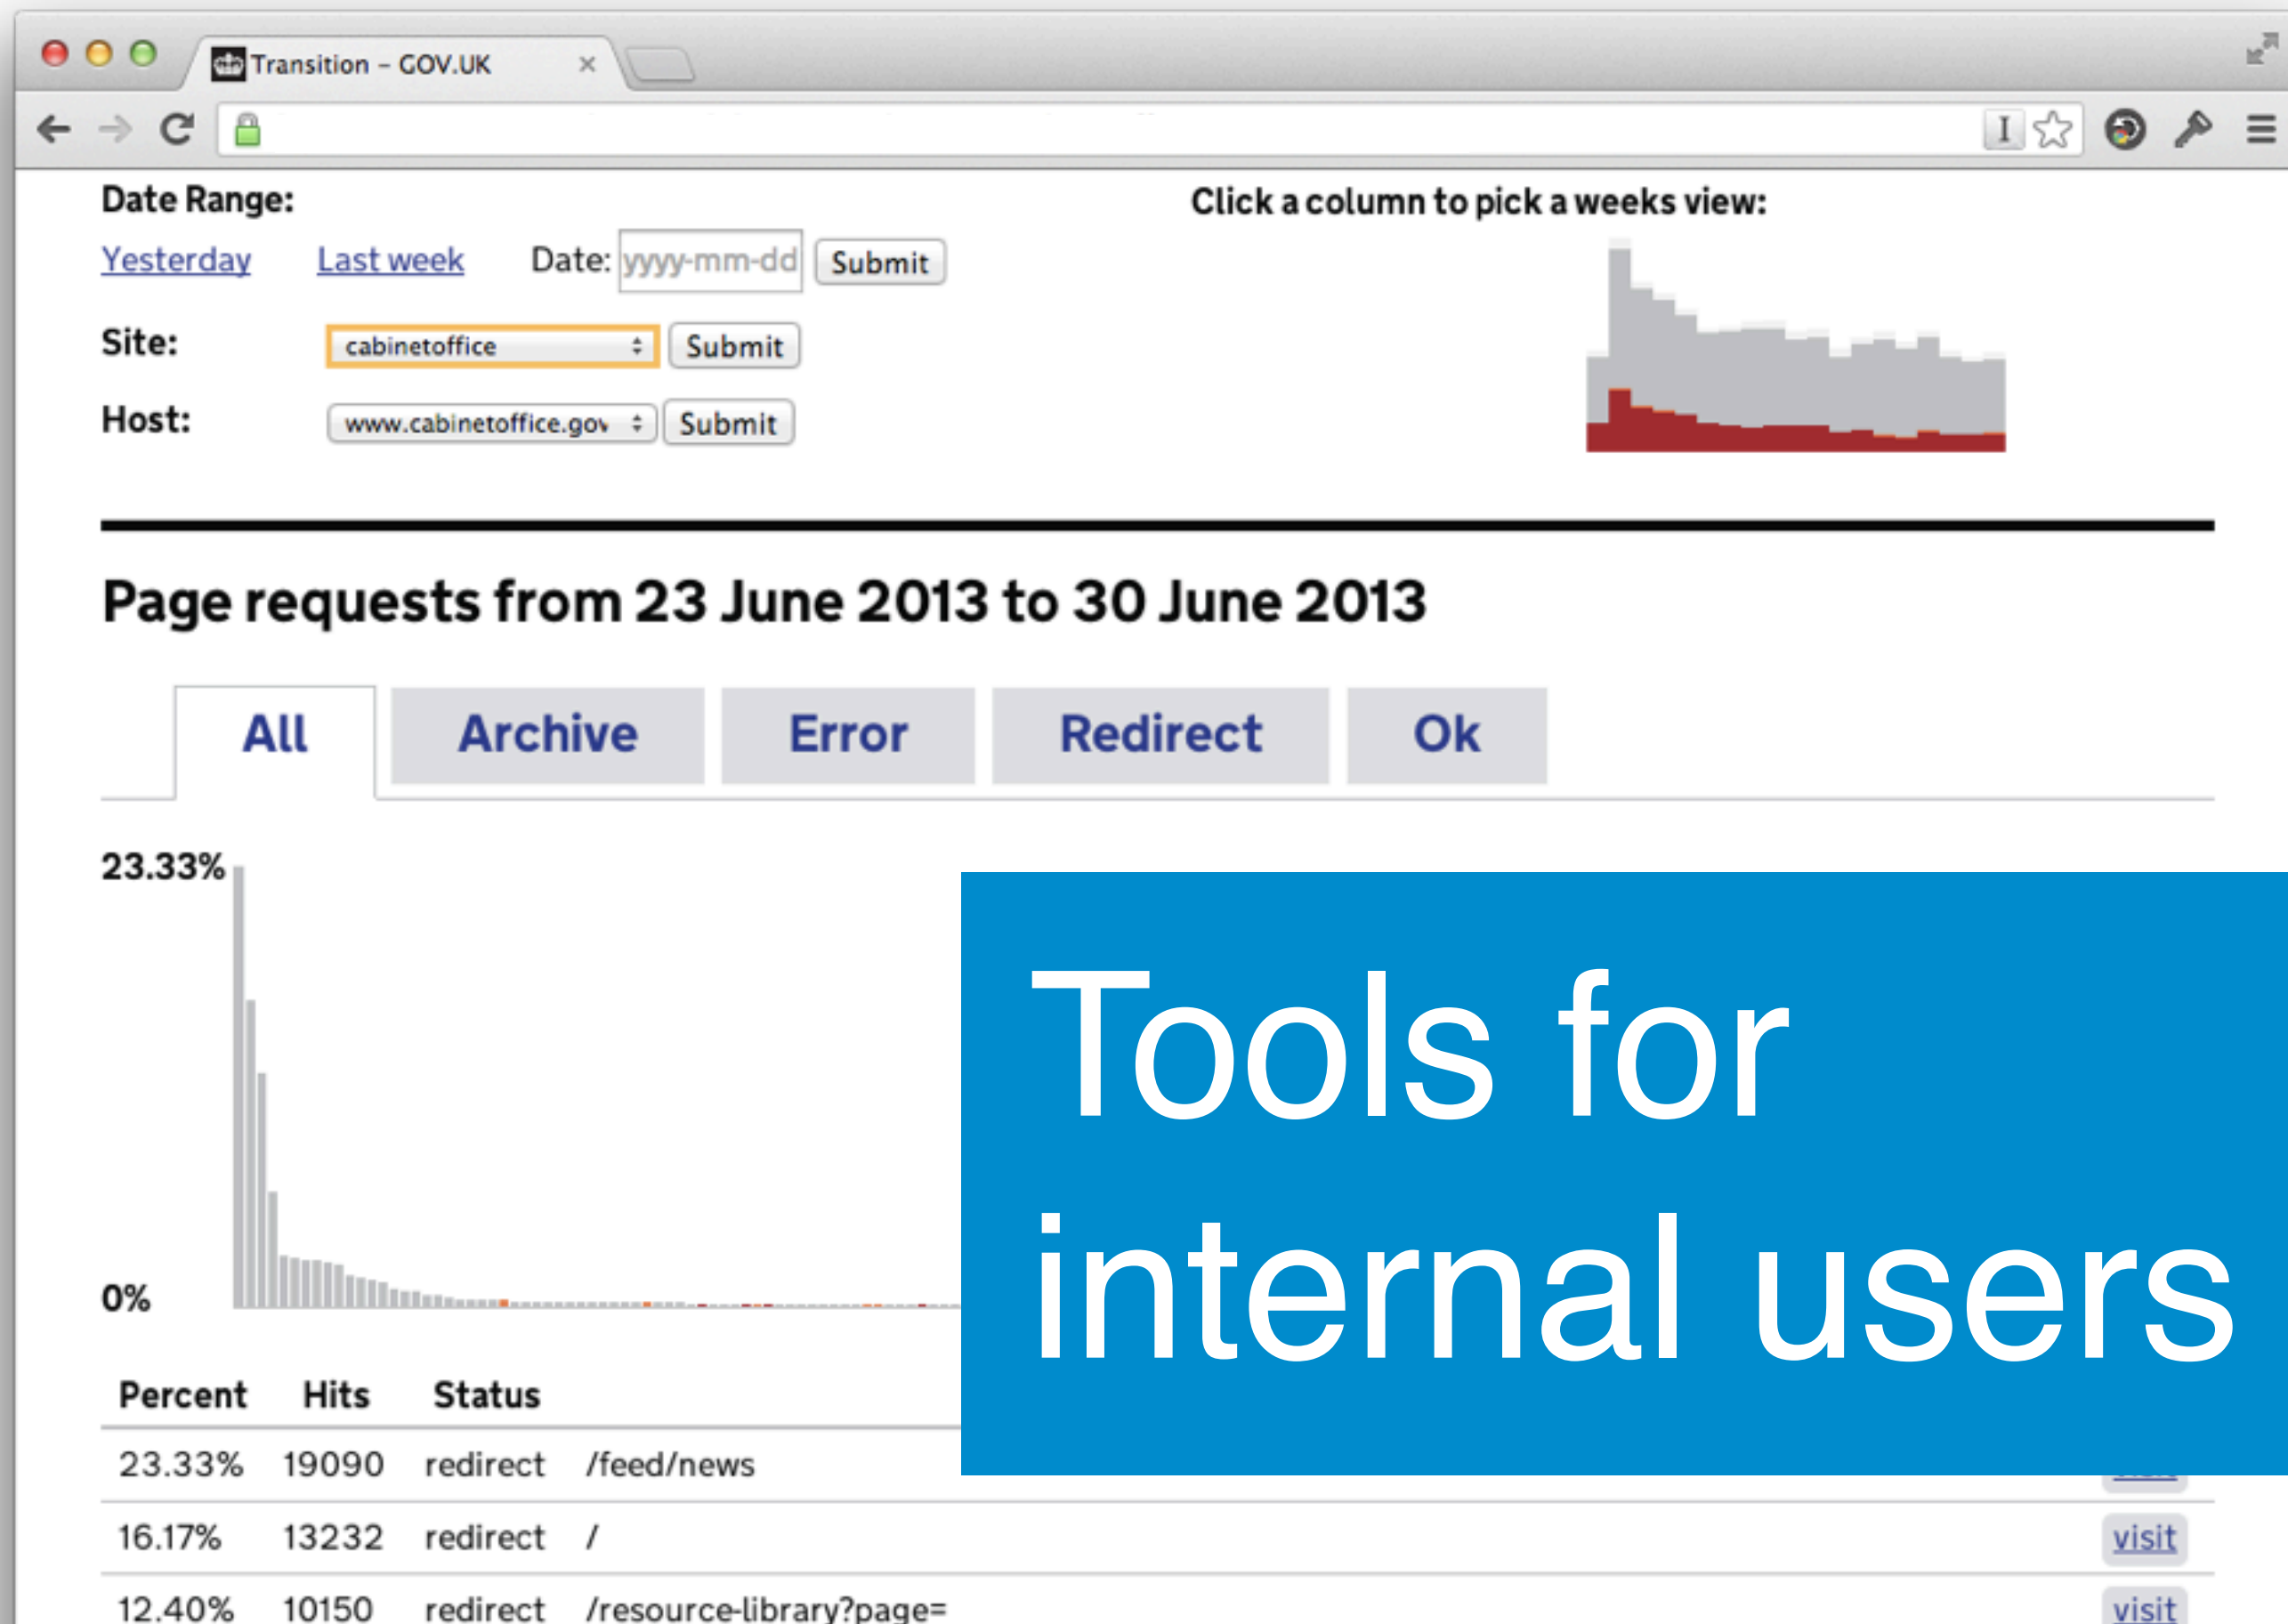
Transition – GOV.UK ×

Date Range:

Yesterday Last week Date: yyyy-mm-dd Submit

Site: cabinetoffice Submit

Host: www.cabinetoffice.gov Submit

Click a column to pick a weeks view:

Page requests from 23 June 2013 to 30 June 2013

All | Archive | Error | Redirect | Ok

23.33%

0%

Tools for internal users

| Percent | Hits | Status | | |
|---|---|---|---|---|
| 23.33% | 19090 | redirect | /feed/news | |
| 16.17% | 13232 | redirect | / | visit |
| 12.40% | 10150 | redirect | /resource-library?page= | visit |